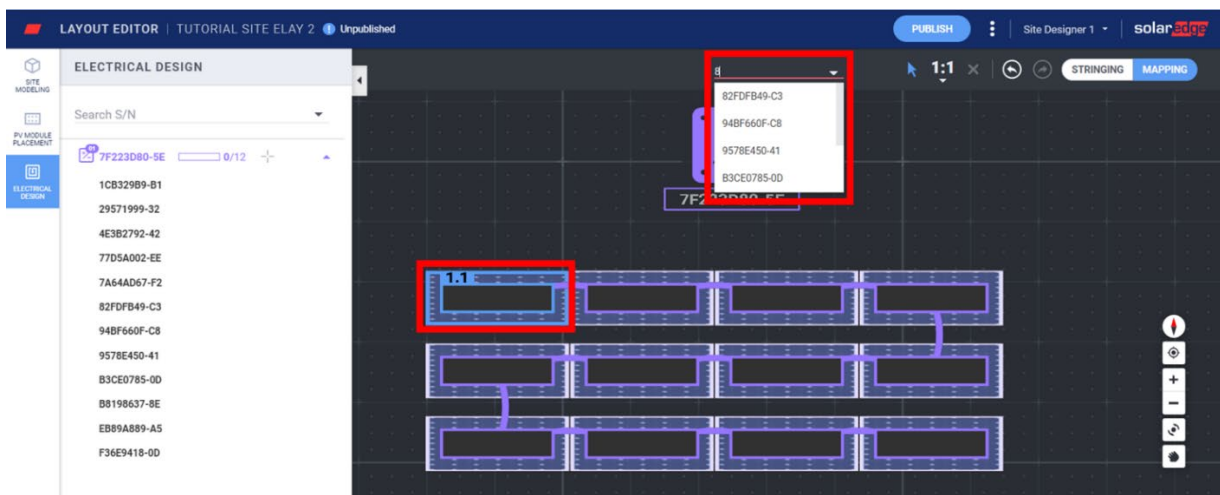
LAYOUT EDITOR | TUTORIAL SITE ELAY 2 Unpublished

PUBLISH

Site Designer 1

solaredge

SITE MODELING

PV MODULE PLACEMENT

ELECTRICAL DESIGN

ELECTRICAL DESIGN

Search S/N

01
7F223D80-5E 0/12

1CB329B9-B1
29571999-32
4E3B2792-42
77D5A002-EE
7A64AD67-F2
82FDFB49-C3
94BF660F-C8
9578E450-41
B3CE0785-0D
B8198637-8E
EB89A889-A5
F36E9418-0D

8

82FDFB49-C3
94BF660F-C8
9578E450-41
B3CE0785-0D

1:1

STRINGING MAPPING

7F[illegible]D80-5E

1.1